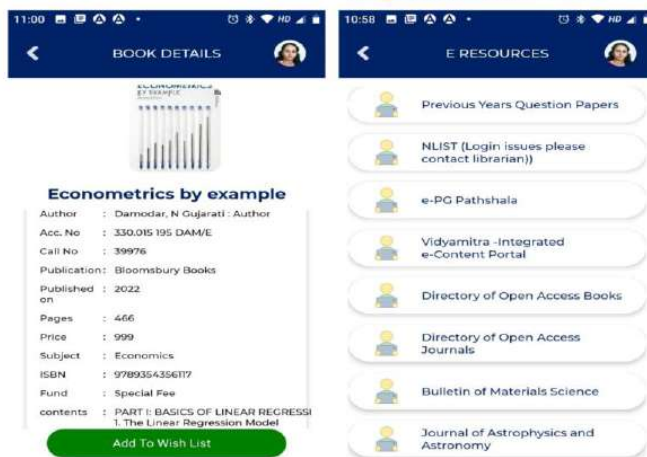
11:00

BOOK DETAILS

Econometrics by example

| Author | : Damodar, N Gujarati : Author |
|---|---|
| Acc. No | : 330.015 195 DAM/E |
| Call No | : 39976 |
| Publication | : Bloomsbury Books |
| Published on | : 2022 |
| Pages | : 466 |
| Price | : 999 |
| Subject | : Economics |
| ISBN | : 9789354356117 |
| Fund | : Special Fee |
| contents | : PART I: BASICS OF LINEAR REGRESSI 1. The Linear Regression Model |

Add To Wish List

10:58

E RESOURCES

Previous Years Question Papers

NLIST (Login issues please contact librarian))

e-PG Pathshala

Vidyamitra -Integrated e-Content Portal

Directory of Open Access Books

Directory of Open Access Journals

Bulletin of Materials Science

Journal of Astrophysics and Astronomy